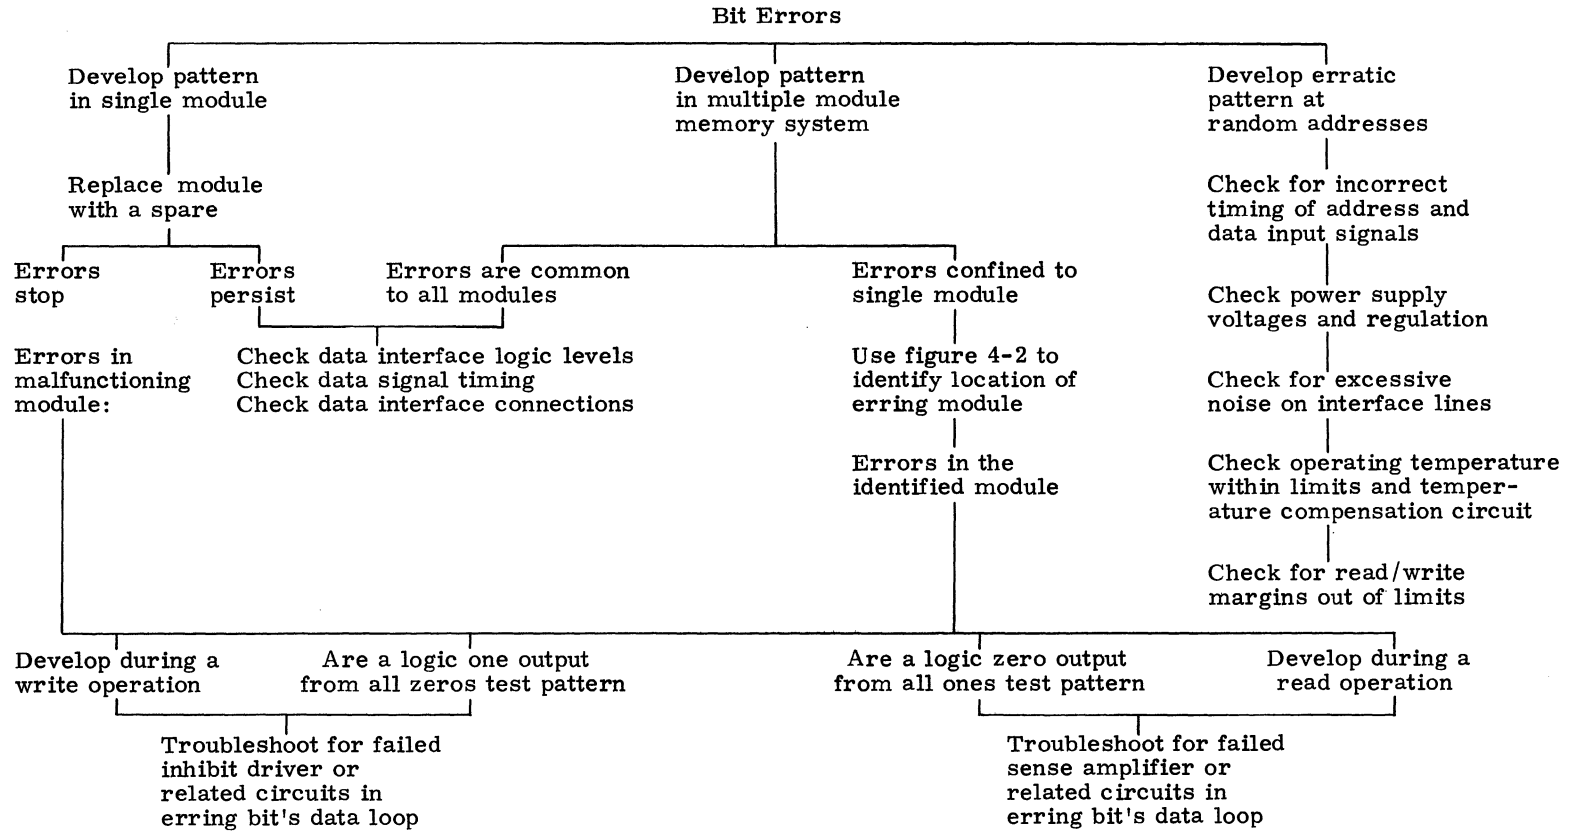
Bit Errors

Develop pattern in single module

Replace module with a spare

Errors stop

Errors persist

Errors in malfunctioning module:

Develop pattern in multiple module memory system

Errors are common to all modules

Check data interface logic levels
Check data signal timing
Check data interface connections

Errors confined to single module

Use figure 4-2 to identify location of erring module

Errors in the identified module

Develop erratic pattern at random addresses

Check for incorrect timing of address and data input signals

Check power supply voltages and regulation

Check for excessive noise on interface lines

Check operating temperature within limits and temperature compensation circuit

Check for read/write margins out of limits

Develop during a write operation

Are a logic one output from all zeros test pattern

Troubleshoot for failed inhibit driver or related circuits in erring bit's data loop

Are a logic zero output from all ones test pattern

Develop during a read operation

Troubleshoot for failed sense amplifier or related circuits in erring bit's data loop